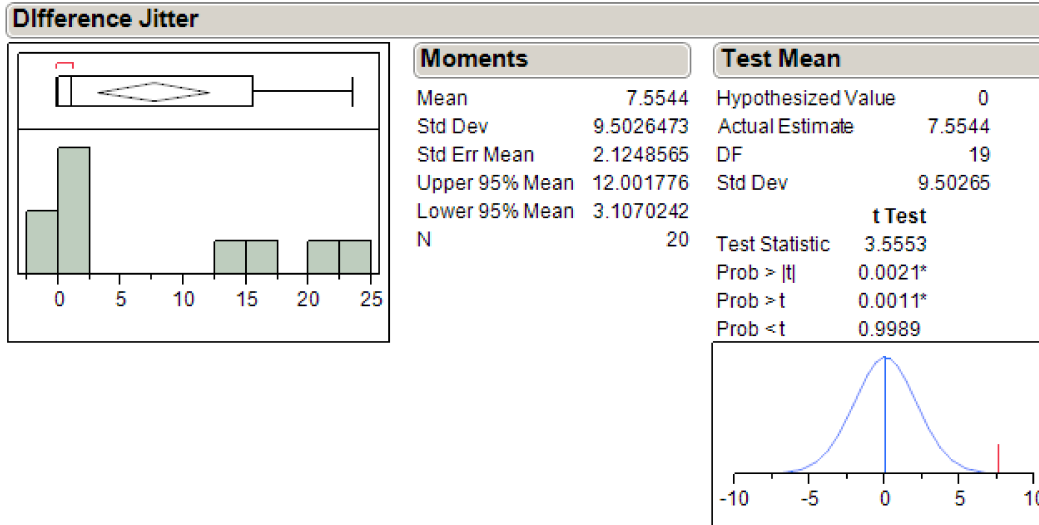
DIfference Jitter

0 5 10 15 20 25

Moments

| | |
|---|---|
| Mean | 7.5544 |
| Std Dev | 9.5026473 |
| Std Err Mean | 2.1248565 |
| Upper 95% Mean | 12.001776 |
| Lower 95% Mean | 3.1070242 |
| N | 20 |

Test Mean

| | |
|---|---|
| Hypothesized Value | 0 |
| Actual Estimate | 7.5544 |
| DF | 19 |
| Std Dev | 9.50265 |

t Test

| | |
|---|---|
| Test Statistic | 3.5553 |
| Prob > \|t\| | 0.0021* |
| Prob > t | 0.0011* |
| Prob < t | 0.9989 |

-10 -5 0 5 10